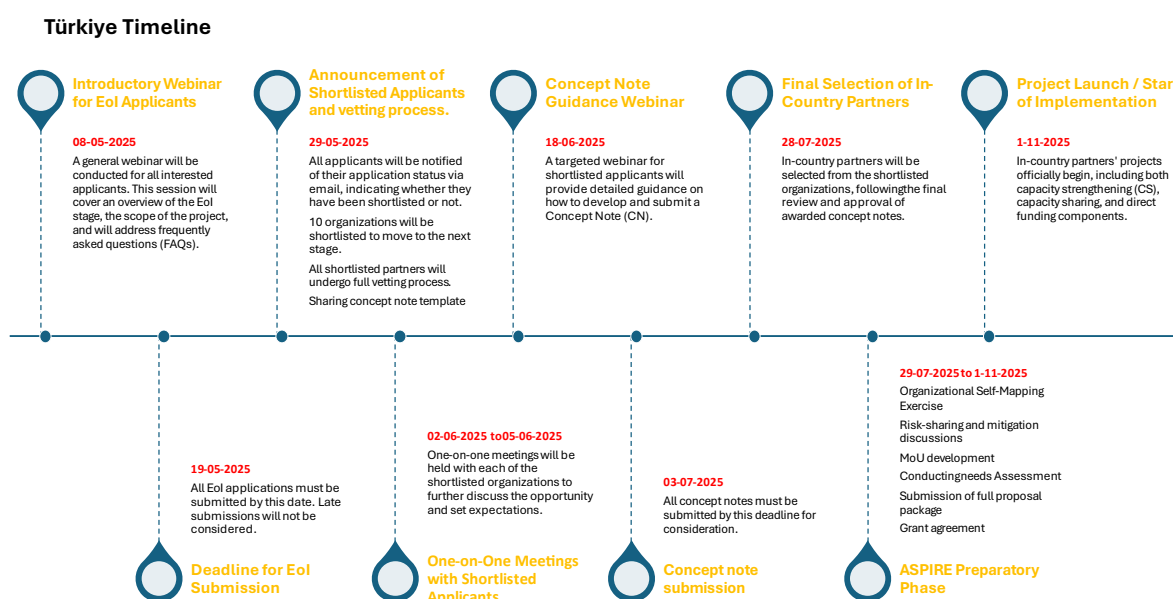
Türkiye Timeline

Introductory Webinar for EoI Applicants

08-05-2025

A general webinar will be conducted for all interested applicants. This session will cover an overview of the EoI stage, the scope of the project, and will address frequently asked questions (FAQs).

Announcement of Shortlisted Applicants and vetting process.

29-05-2025

All applicants will be notified of their application status via email, indicating whether they have been shortlisted or not.

10 organizations will be shortlisted to move to the next stage.

All shortlisted partners will undergo full vetting process.

Sharing concept note template

Concept Note Guidance Webinar

18-06-2025

A targeted webinar for shortlisted applicants will provide detailed guidance on how to develop and submit a Concept Note (CN).

Final Selection of In-Country Partners

28-07-2025

In-country partners will be selected from the shortlisted organizations, followingthe final review and approval of awarded concept notes.

Project Launch / Star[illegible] of Implementation

1-11-2025

In-country partners' projects officially begin, including both capacity strengthening (CS), capacity sharing, and direct funding components.

19-05-2025

All EoI applications must be submitted by this date. Late submissions will not be considered.

Deadline for EoI Submission

02-06-2025 to05-06-2025

One-on-one meetings will be held with each of the shortlisted organizations to further discuss the opportunity and set expectations.

One-on-One Meetings with Shortlisted Applicants

03-07-2025

All concept notes must be submitted by this deadline for consideration.

Concept note submission

29-07-2025 to 1-11-2025

Organizational Self-Mapping Exercise

Risk-sharing and mitigation discussions

MoU development

Conductingneeds Assessment

Submission of full proposal package

Grant agreement

ASPIRE Preparatory Phase